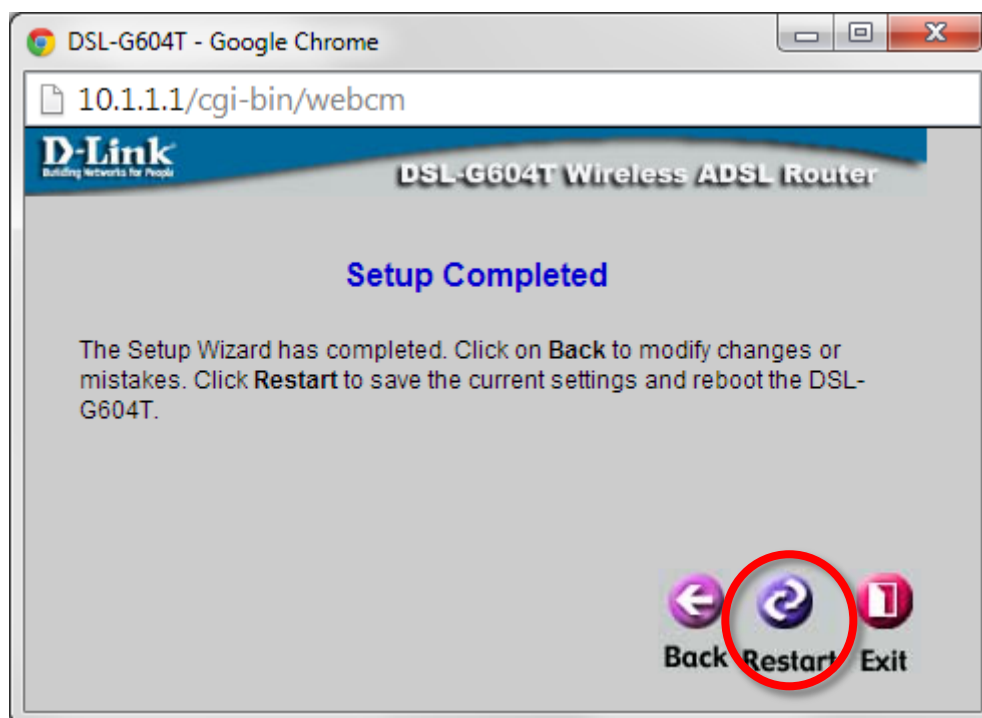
DSL-G604T - Google Chrome

10.1.1.1/cgi-bin/webcm

D-Link
Building Networks for People

DSL-G604T Wireless ADSL Router

Setup Completed

The Setup Wizard has completed. Click on **Back** to modify changes or mistakes. Click **Restart** to save the current settings and reboot the DSL-G604T.

Back Restart Exit